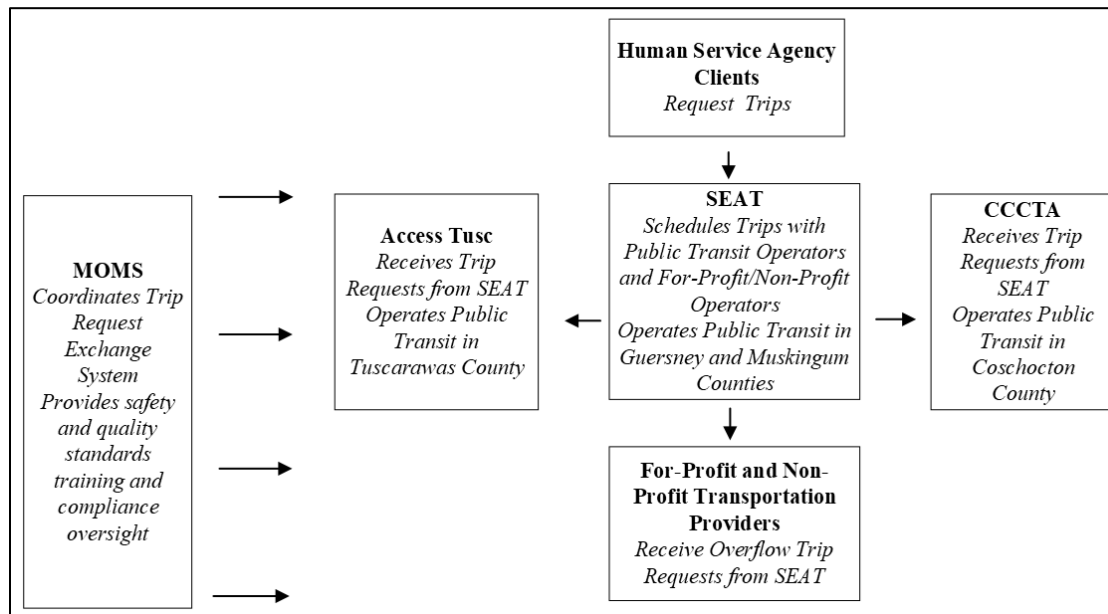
Human Service Agency Clients
Request Trips

MOMS
Coordinates Trip Request Exchange System
Provides safety and quality standards training and compliance oversight

Access Tusc
Receives Trip Requests from SEAT
Operates Public Transit in Tuscarawas County

SEAT
Schedules Trips with Public Transit Operators and For-Profit/Non-Profit Operators
Operates Public Transit in Guersney and Muskingum Counties

CCCTA
Receives Trip Requests from SEAT
Operates Public Transit in Coschocton County

For-Profit and Non-Profit Transportation Providers
Receive Overflow Trip Requests from SEAT